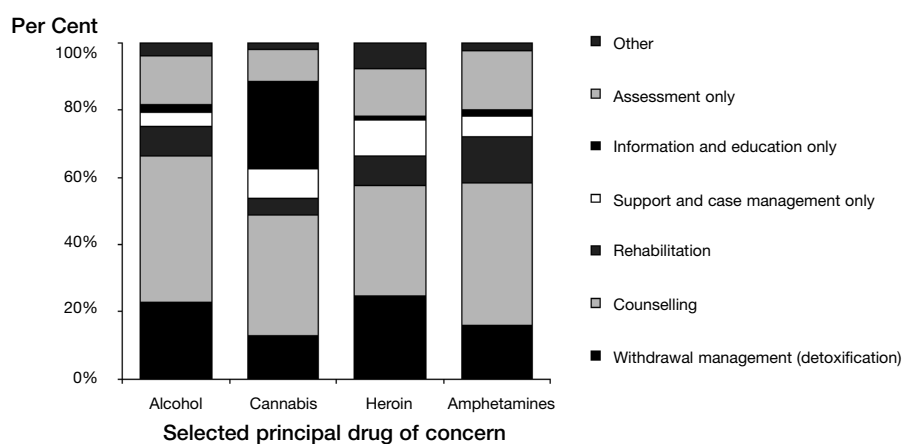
Per Cent

100%
80%
60%
40%
20%
0%

Alcohol
Cannabis
Heroin
Amphetamines

Selected principal drug of concern

Other
Assessment only
Information and education only
Support and case management only
Rehabilitation
Counselling
Withdrawal management (detoxification)